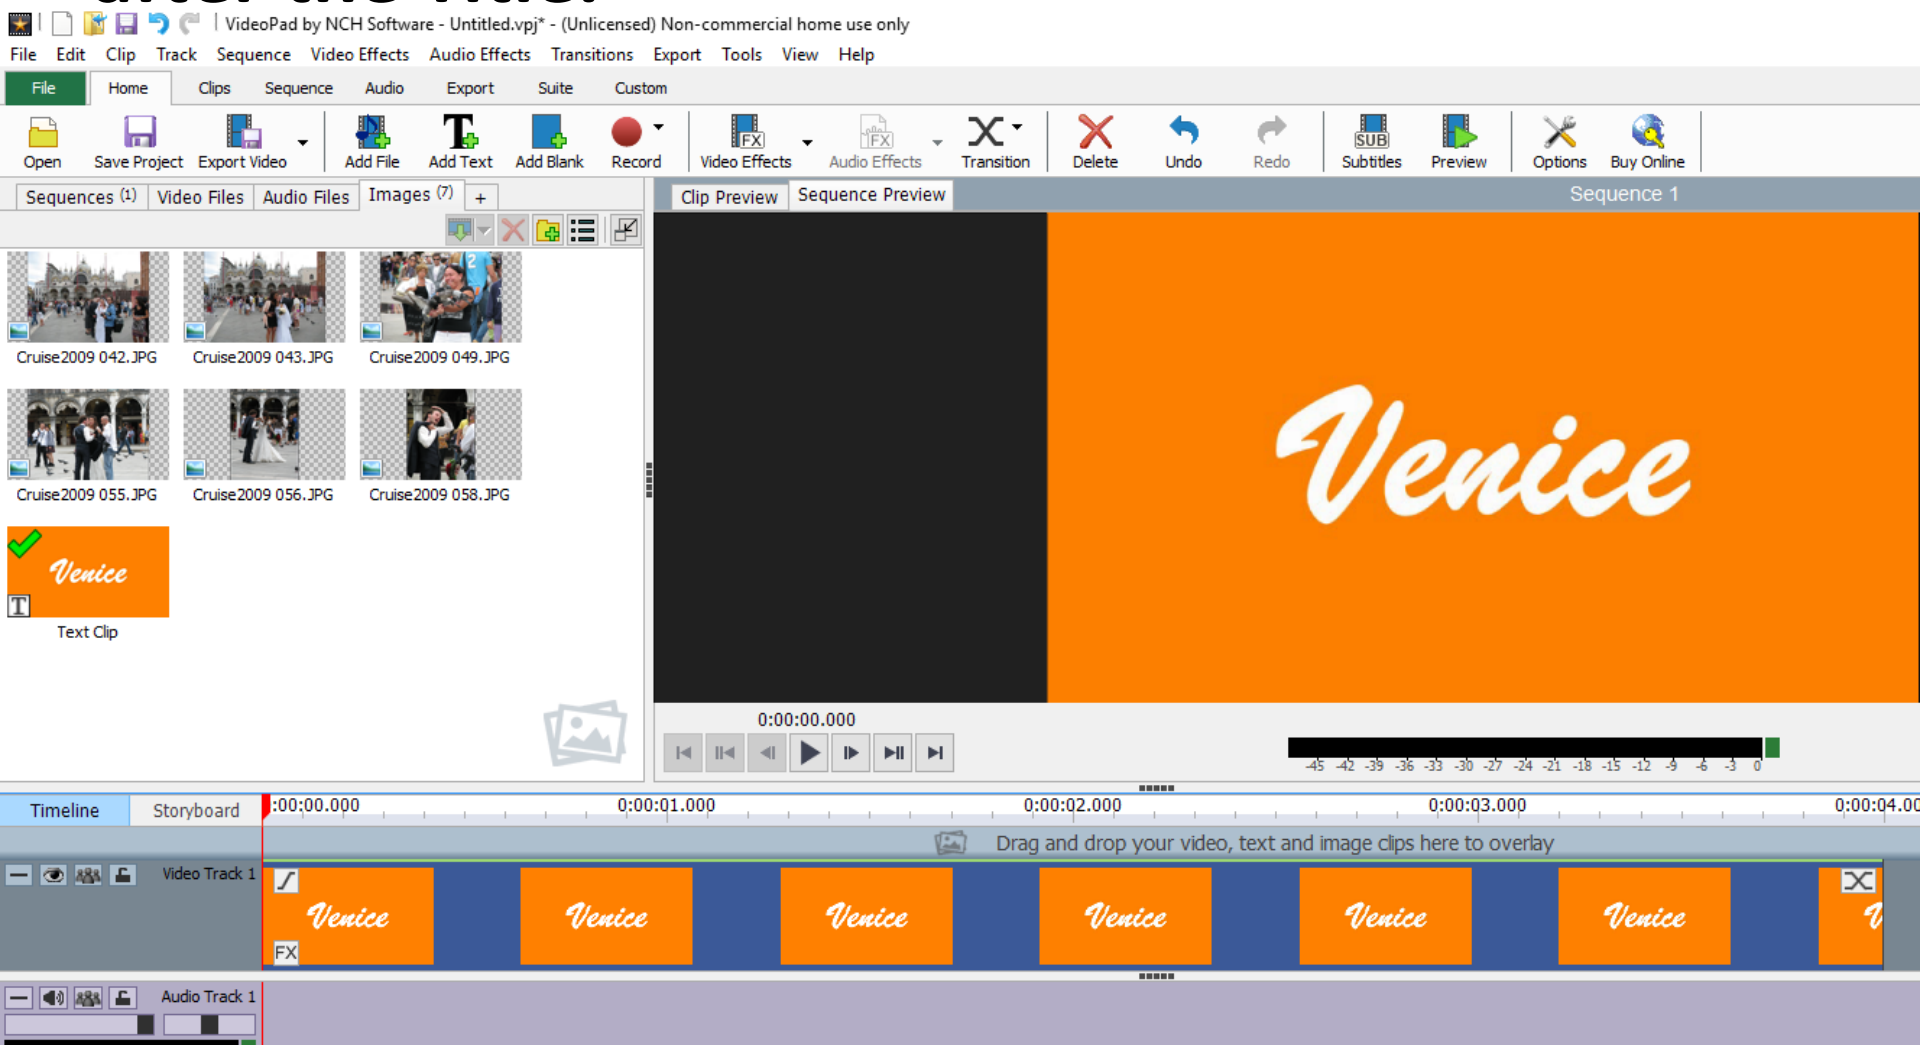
VideoPad by NCH Software - Untitled.vpj* - (Unlicensed) Non-commercial home use only

File Edit Clip Track Sequence Video Effects Audio Effects Transitions Export Tools View Help

File Home Clips Sequence Audio Export Suite Custom

Open Save Project Export Video Add File Add Text Add Blank Record Video Effects Audio Effects Transition Delete Undo Redo Subtitles Preview Options Buy Online

Sequences (1) Video Files Audio Files Images (7) +

Clip Preview Sequence Preview Sequence 1

Cruise2009 042.JPG Cruise2009 043.JPG Cruise2009 049.JPG

Cruise2009 055.JPG Cruise2009 056.JPG Cruise2009 058.JPG

Venice
Text Clip

Venice

0:00:00.000

-45 -42 -39 -36 -33 -30 -27 -24 -21 -18 -15 -12 -9 -6 -3 0

Timeline Storyboard 0:00:00.000 0:00:01.000 0:00:02.000 0:00:03.000 0:00:04.00

Drag and drop your video, text and image clips here to overlay

Video Track 1

Venice Venice Venice Venice Venice Venice

FX

Audio Track 1